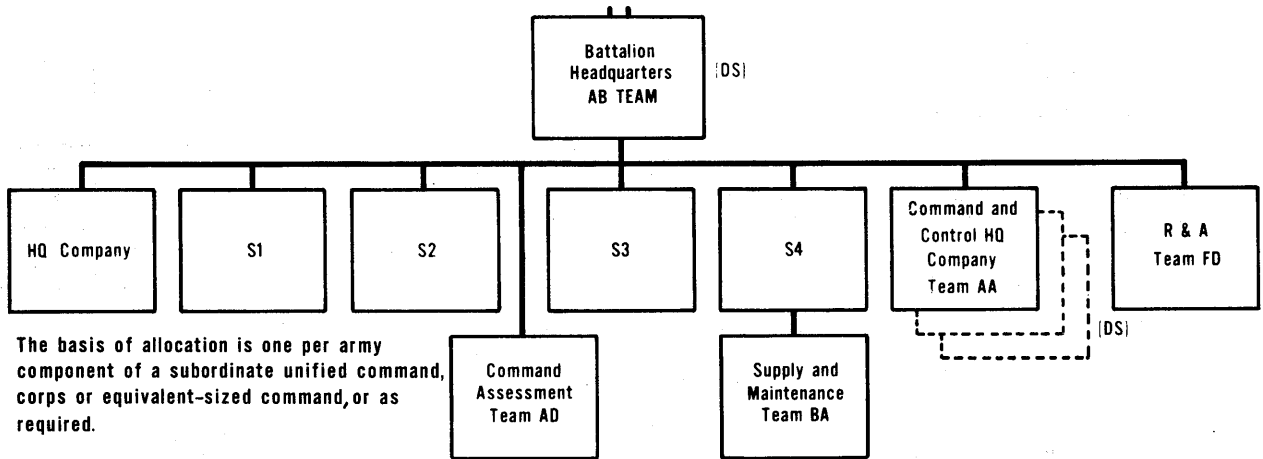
Battalion Headquarters AB TEAM

(DS)

HQ Company

S1

S2

S3

S4

Command and Control HQ Company Team AA

R & A Team FD

(DS)

The basis of allocation is one per army component of a subordinate unified command, corps or equivalent-sized command, or as required.

Command Assessment Team AD

Supply and Maintenance Team BA